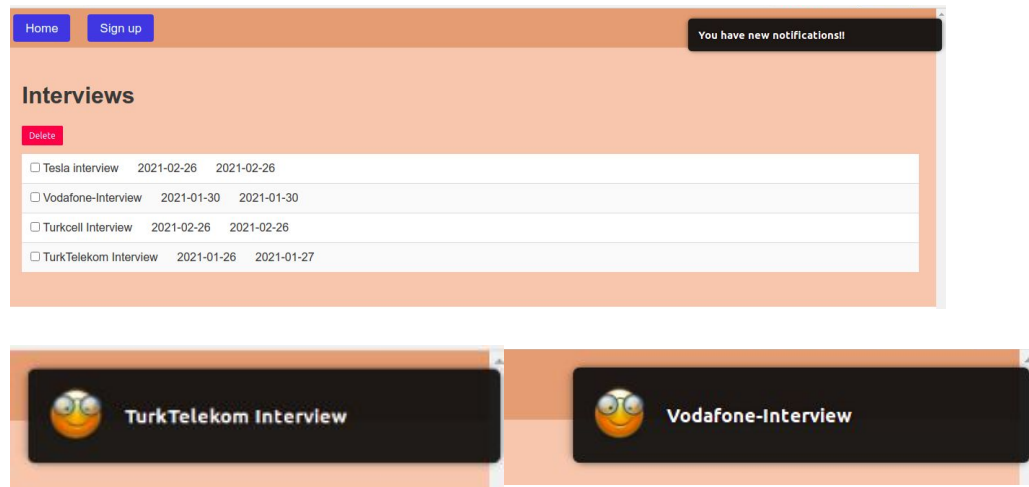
Home Sign up

You have new notifications!!

Interviews

Delete

| |
|---|
| ☐ Tesla interview 2021-02-26 2021-02-26 |
| ☐ Vodafone-Interview 2021-01-30 2021-01-30 |
| ☐ Turkcell Interview 2021-02-26 2021-02-26 |
| ☐ TurkTelekom Interview 2021-01-26 2021-01-27 |

TurkTelekom Interview

Vodafone-Interview